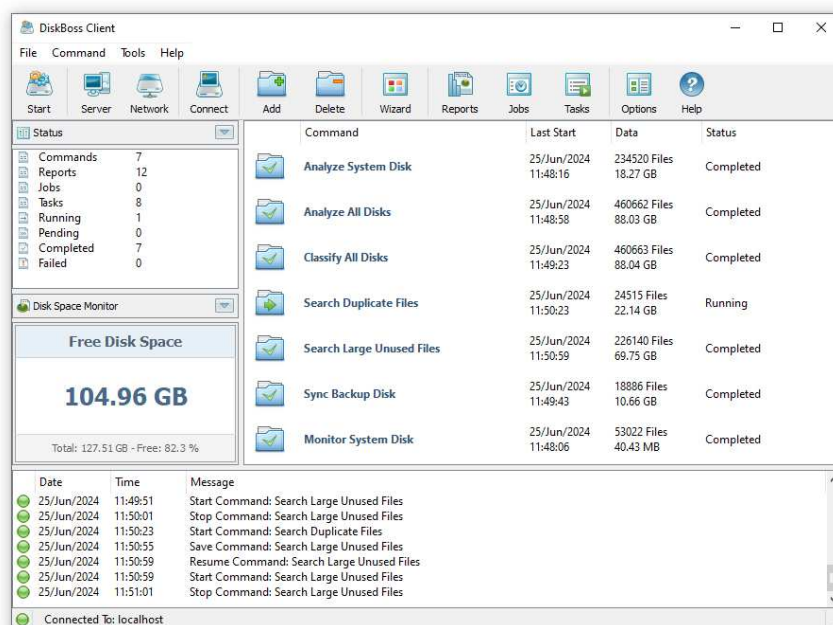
DiskBoss Client

File Command Tools Help

Start Server Network Connect Add Delete Wizard Reports Jobs Tasks Options Help

Status

| | |
|---|---|
| Commands | 7 |
| Reports | 12 |
| Jobs | 0 |
| Tasks | 8 |
| Running | 1 |
| Pending | 0 |
| Completed | 7 |
| Failed | 0 |

Disk Space Monitor

Free Disk Space

104.96 GB

Total: 127.51 GB - Free: 82.3 %

| Command | Last Start | Data | Status |
|---|---|---|---|
| Analyze System Disk | 25/Jun/2024 11:48:16 | 234520 Files 18.27 GB | Completed |
| Analyze All Disks | 25/Jun/2024 11:48:58 | 460662 Files 88.03 GB | Completed |
| Classify All Disks | 25/Jun/2024 11:49:23 | 460663 Files 88.04 GB | Completed |
| Search Duplicate Files | 25/Jun/2024 11:50:23 | 24515 Files 22.14 GB | Running |
| Search Large Unused Files | 25/Jun/2024 11:50:59 | 226140 Files 69.75 GB | Completed |
| Sync Backup Disk | 25/Jun/2024 11:49:43 | 18886 Files 10.66 GB | Completed |
| Monitor System Disk | 25/Jun/2024 11:48:06 | 53022 Files 40.43 MB | Completed |

| Date | Time | Message |
|---|---|---|
| 25/Jun/2024 | 11:49:51 | Start Command: Search Large Unused Files |
| 25/Jun/2024 | 11:50:01 | Stop Command: Search Large Unused Files |
| 25/Jun/2024 | 11:50:23 | Start Command: Search Duplicate Files |
| 25/Jun/2024 | 11:50:55 | Save Command: Search Large Unused Files |
| 25/Jun/2024 | 11:50:59 | Resume Command: Search Large Unused Files |
| 25/Jun/2024 | 11:50:59 | Start Command: Search Large Unused Files |
| 25/Jun/2024 | 11:51:01 | Stop Command: Search Large Unused Files |

Connected To: localhost